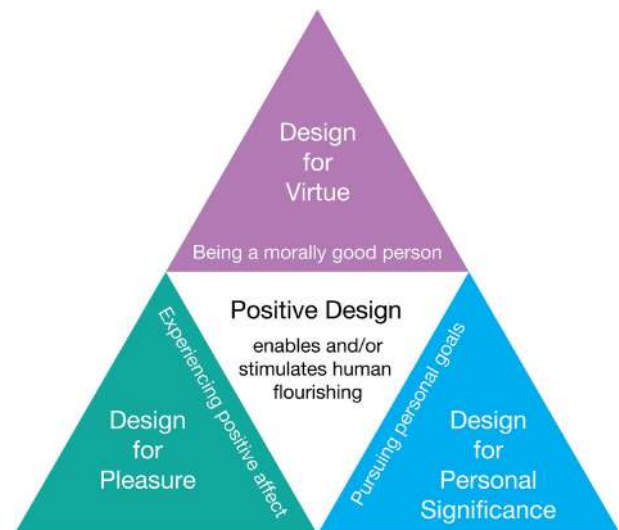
Design for Virtue

Being a morally good person

Positive Design

enables and/or stimulates human flourishing

Experiencing positive affect

Design for Pleasure

Pursuing personal goals

Design for Personal Significance